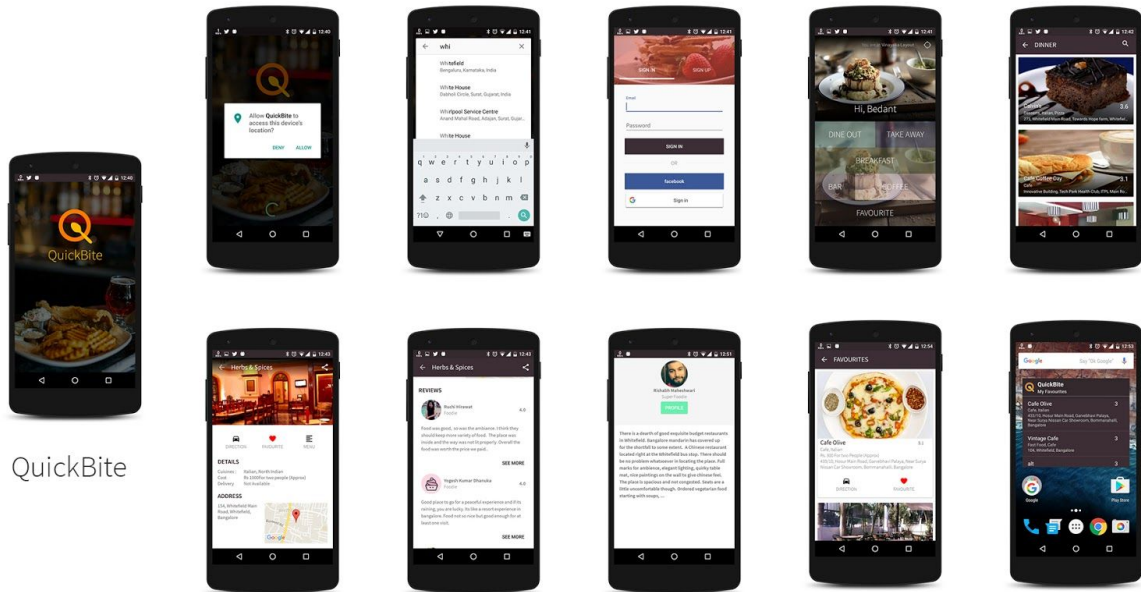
QuickBite

QuickBite

Allow QuickBite to access this device's location?

DENY ALLOW

whi

Whitefield
Bengaluru, Karnataka, India

White House

Whirlpool Service Centre

White House

q w e r t y u i o p
a s d f g h j k l
z x c v b n m

SIGN IN SIGN UP

Email

Password

SIGN IN

OR

facebook

Sign in

Hi, Bedant

DINE OUT TAKE AWAY

BREAKFAST

BAR COFFEE

FAVOURITE

DINNER

3.6

Cafe Coffee Day 3.1

Herbs & Spices

DETAILS

ADDRESS

Herbs & Spices

REVIEWS

Ruchi Hirawat 4.0

SEE MORE

Yogesh Kumar Dhanuka 4.0

SEE MORE

Rishabh Maheshwari

PROFILE

FAVOURITES

Cafe Olive

DIRECTION FAVOURITE

Google

QuickBite
My Favourites

Cafe Olive 3

Vintage Cafe 3

Google

Play Store